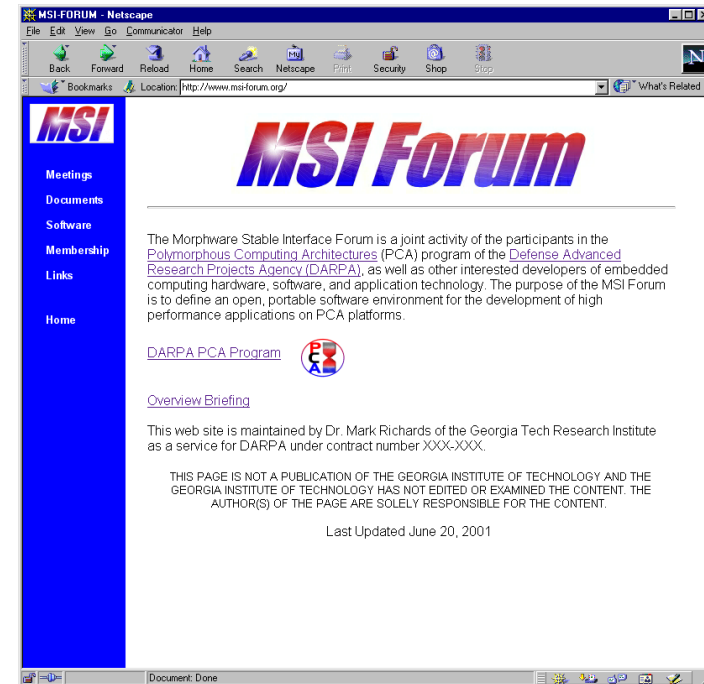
MSI-FORUM - Netscape

File Edit View Go Communicator Help

Back Forward Reload Home Search Netscape Print Security Shop Stop

Bookmarks Location: http://www.msi-forum.org/ What's Related

MSI

Meetings
Documents
Software
Membership
Links

Home

MSI Forum

The Morphware Stable Interface Forum is a joint activity of the participants in the Polymorphous Computing Architectures (PCA) program of the Defense Advanced Research Projects Agency (DARPA), as well as other interested developers of embedded computing hardware, software, and application technology. The purpose of the MSI Forum is to define an open, portable software environment for the development of high performance applications on PCA platforms.

DARPA PCA Program

PCA

Overview Briefing

This web site is maintained by Dr. Mark Richards of the Georgia Tech Research Institute as a service for DARPA under contract number XXX-XXX.

THIS PAGE IS NOT A PUBLICATION OF THE GEORGIA INSTITUTE OF TECHNOLOGY AND THE GEORGIA INSTITUTE OF TECHNOLOGY HAS NOT EDITED OR EXAMINED THE CONTENT. THE AUTHOR(S) OF THE PAGE ARE SOLELY RESPONSIBLE FOR THE CONTENT.

Last Updated June 20, 2001

Document: Done